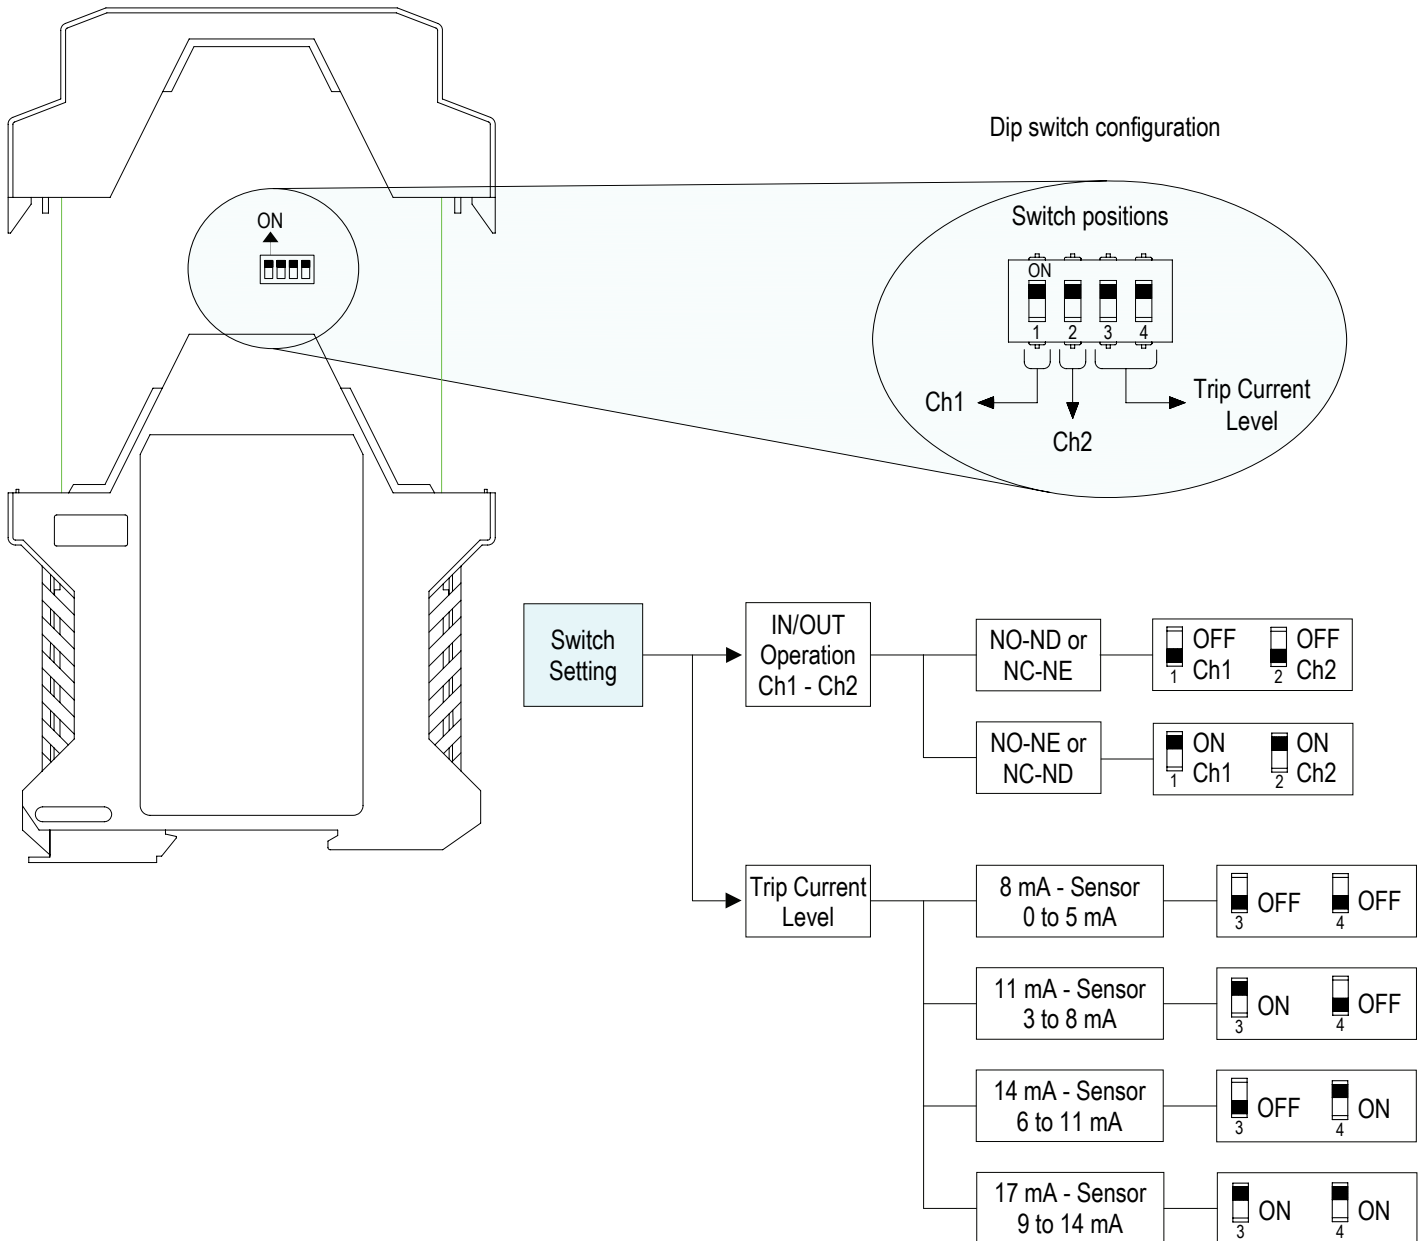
Dip switch configuration

ON

Switch positions

ON
1 2 3 4

Ch1
Ch2
Trip Current Level

Switch Setting

IN/OUT Operation Ch1 - Ch2

NO-ND or NC-NE
1 OFF Ch1
2 OFF Ch2

NO-NE or NC-ND
1 ON Ch1
2 ON Ch2

Trip Current Level

8 mA - Sensor 0 to 5 mA
3 OFF
4 OFF

11 mA - Sensor 3 to 8 mA
3 ON
4 OFF

14 mA - Sensor 6 to 11 mA
3 OFF
4 ON

17 mA - Sensor 9 to 14 mA
3 ON
4 ON